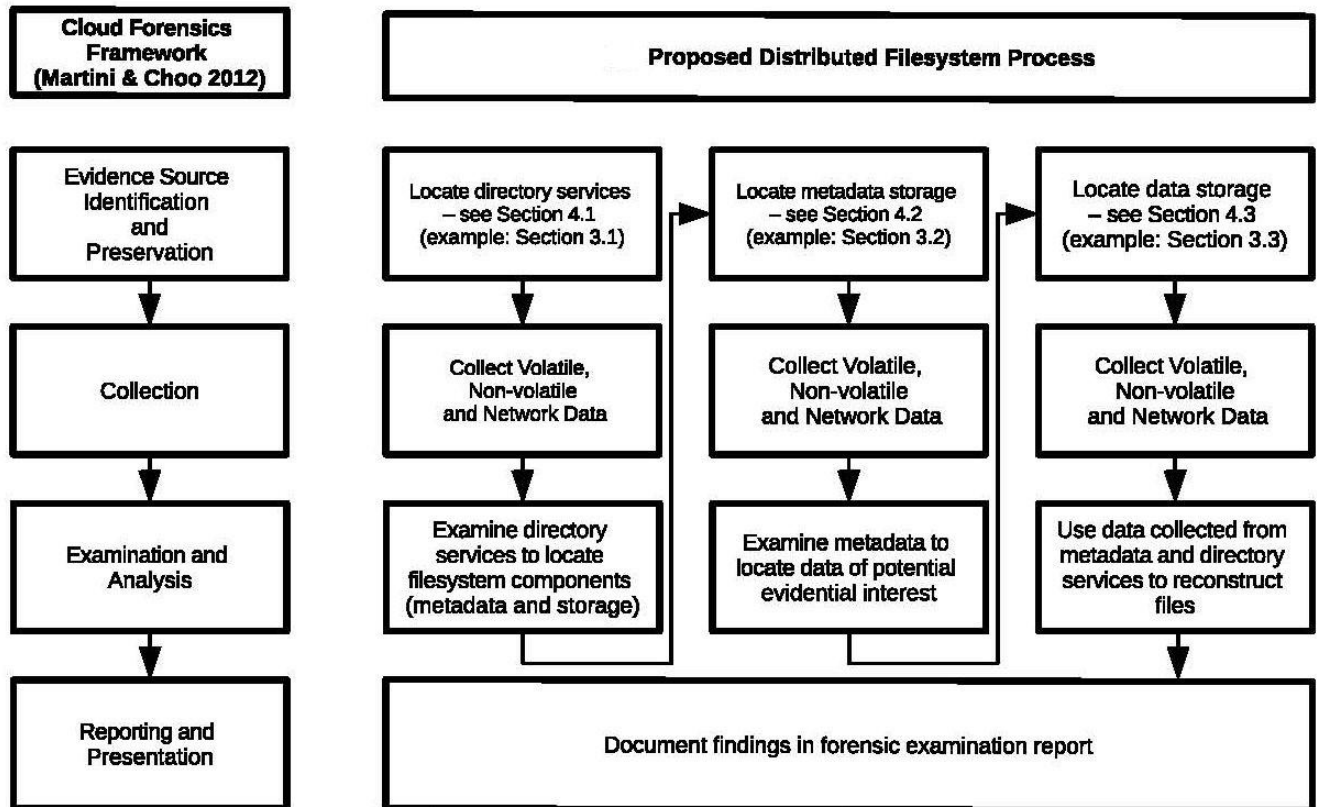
Cloud Forensics Framework (Martini & Choo 2012)

Proposed Distributed Filesystem Process

Evidence Source Identification and Preservation

Collection

Examination and Analysis

Reporting and Presentation

Locate directory services – see Section 4.1 (example: Section 3.1)

Collect Volatile, Non-volatile and Network Data

Examine directory services to locate filesystem components (metadata and storage)

Locate metadata storage – see Section 4.2 (example: Section 3.2)

Collect Volatile, Non-volatile and Network Data

Examine metadata to locate data of potential evidential interest

Locate data storage – see Section 4.3 (example: Section 3.3)

Collect Volatile, Non-volatile and Network Data

Use data collected from metadata and directory services to reconstruct files

Document findings in forensic examination report